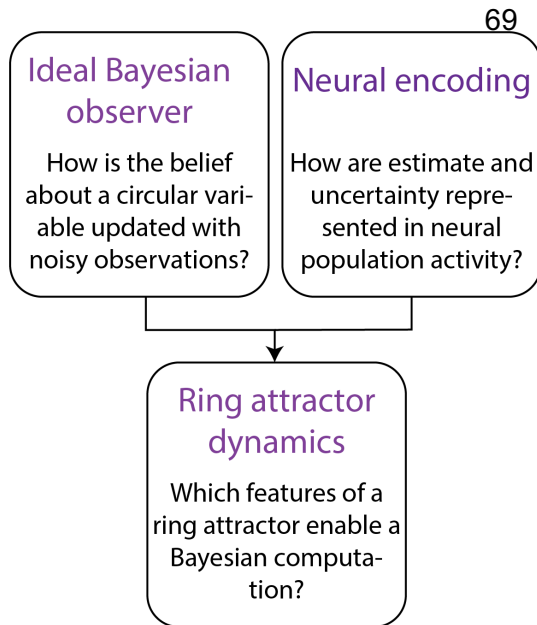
69

Ideal Bayesian observer

How is the belief about a circular variable updated with noisy observations?

Neural encoding

How are estimate and uncertainty represented in neural population activity?

Ring attractor dynamics

Which features of a ring attractor enable a Bayesian computation?